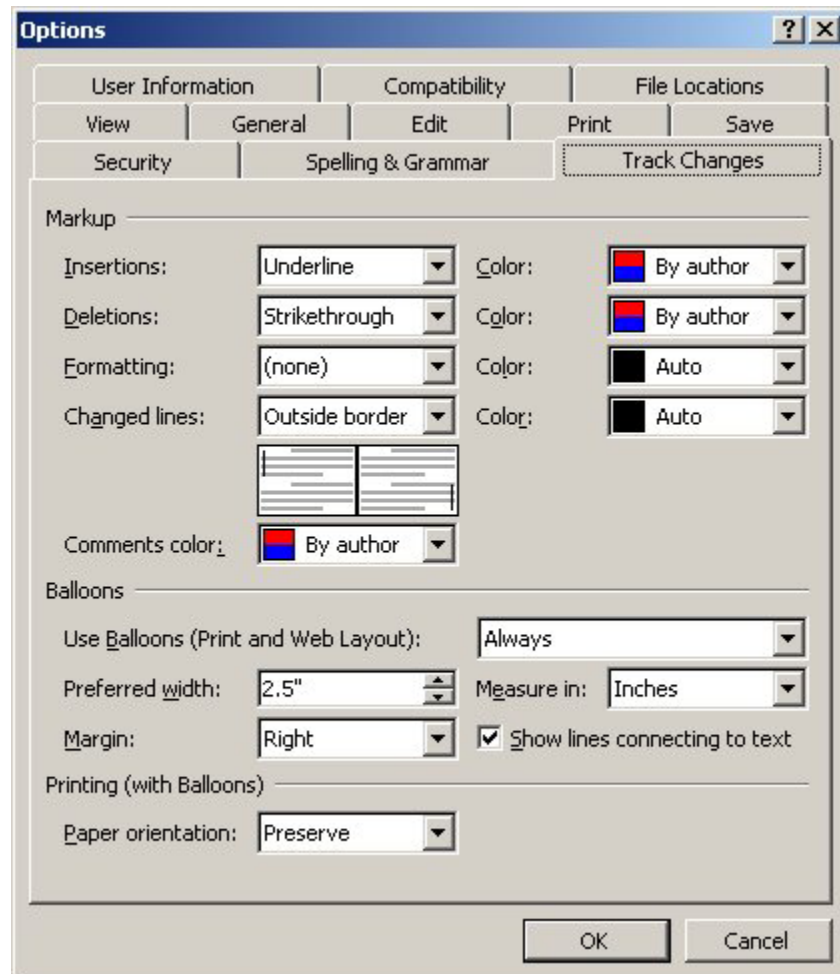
Options

? X

User Information | Compatibility | File Locations
View | General | Edit | Print | Save
Security | Spelling & Grammar | Track Changes

Markup

Insertions: Underline Color: By author
Deletions: Strikethrough Color: By author
Formatting: (none) Color: Auto
Changed lines: Outside border Color: Auto

Comments color: By author

Balloons

Use Balloons (Print and Web Layout): Always
Preferred width: 2.5" Measure in: Inches
Margin: Right ☑ Show lines connecting to text

Printing (with Balloons)

Paper orientation: Preserve

OK Cancel